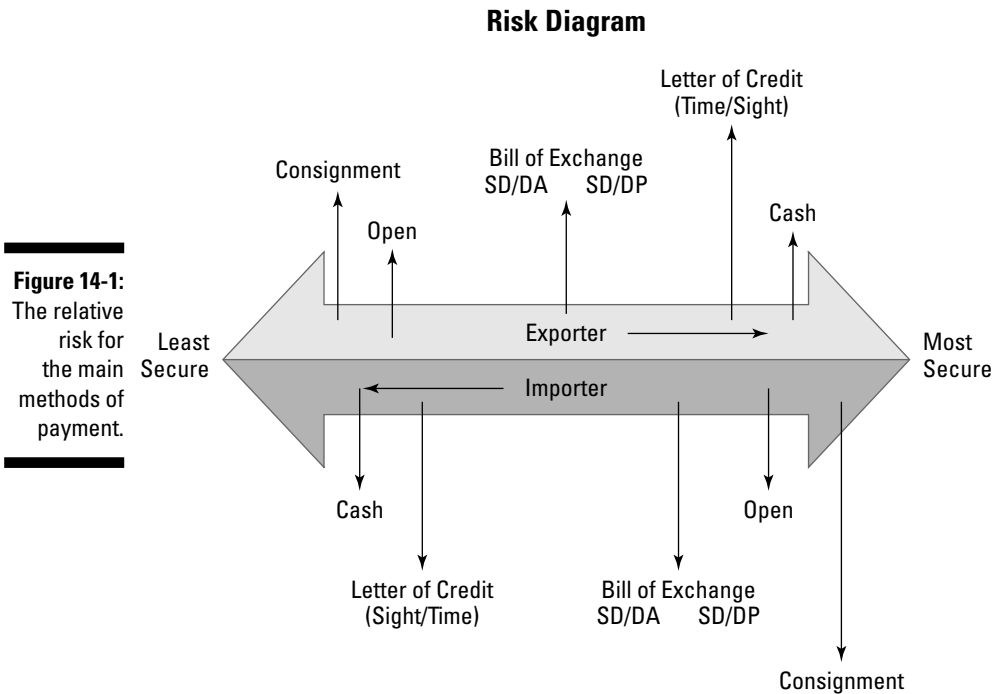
Figure 14-1: The relative risk for the main methods of payment.

Risk Diagram

Letter of Credit (Time/Sight)

Consignment

Bill of Exchange
SD/DA SD/DP

Cash

Open

Least Secure

Exporter

Most Secure

Importer

Cash

Open

Letter of Credit (Sight/Time)

Bill of Exchange
SD/DA SD/DP

Consignment